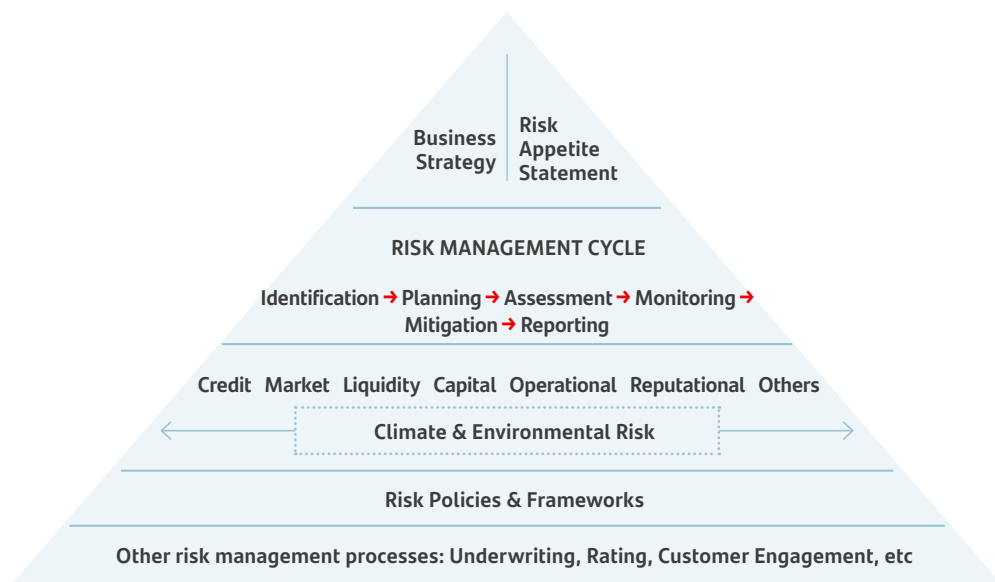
Business Strategy

Risk Appetite Statement

RISK MANAGEMENT CYCLE

Identification → Planning → Assessment → Monitoring → Mitigation → Reporting

Credit Market Liquidity Capital Operational Reputational Others

Climate & Environmental Risk

Risk Policies & Frameworks

Other risk management processes: Underwriting, Rating, Customer Engagement, etc